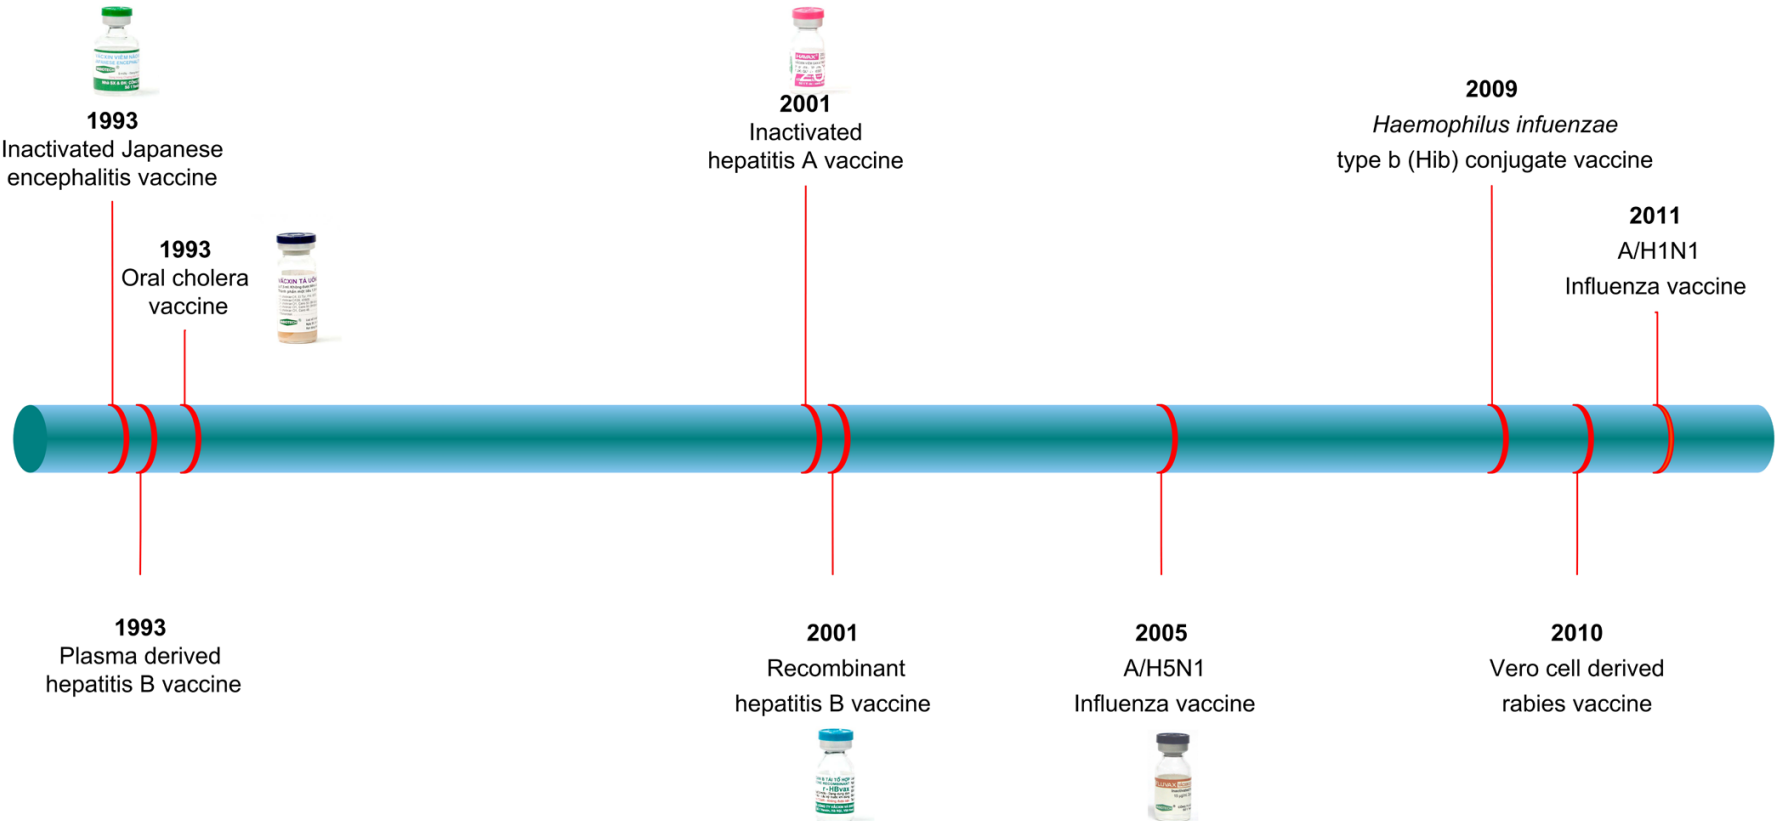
1993
Inactivated Japanese encephalitis vaccine

1993
Oral cholera vaccine

2001
Inactivated hepatitis A vaccine

2009
*Haemophilus infuenzae* type b (Hib) conjugate vaccine

2011
A/H1N1
Influenza vaccine

1993
Plasma derived hepatitis B vaccine

2001
Recombinant hepatitis B vaccine

2005
A/H5N1
Influenza vaccine

2010
Vero cell derived rabies vaccine